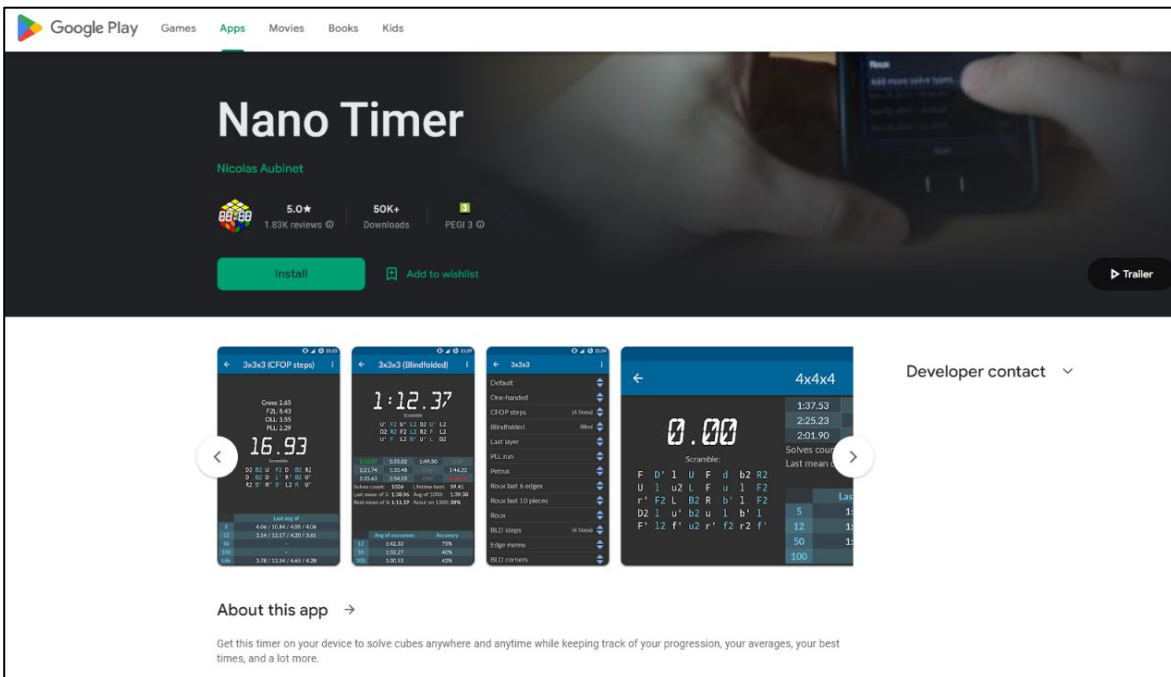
Google Play Games Apps Movies Books Kids

Nano Timer

Nicolas Aubinet

5.0★
1.83K reviews

50K+
Downloads

3
PEGI 3

Install

Add to wishlist

Trailer

3x3x3 (CFOP steps)

Cross: 2.65
F2L: 8.43
OLL: 3.55
PLL: 2.29

16.93

Scramble:

D2 B2 U F2 D B2 R2 D B2 D L R' B2 U' R2 B' R' D' L2 R U'

Last avg of
5 4.06 / 10.84 / 4.09 / 4.06
12 3.14 / 12.17 / 4.20 / 3.61
50 -
100 -
life 3.78 / 12.34 / 4.65 / 4.28

3x3x3 (Blindfolded)

1:12.37

Scramble:

U' F2 B' L2 B2 U' L2 D2 R2 F2 L2 R2 F L2 U F' L2 R' U' L D2

1:12.37 1:35.02 1:49.50
1:21.74 1:30.48 1:46.22
1:55.41 1:54.35

Solves count: 1026 Lifetime best: 59.41
Last mean of 3: 1:38.96 Avg of 1000: 1:39.38
Best mean of 3: 1:11.19 Accur on 1000: 38%

Avg of successes Accuracy
12 1:42.32 75%
50 1:32.27 40%
100 1:30.53 42%

3x3x3

Default
One-handed
CFOP steps (4 Steps)
Blindfolded Blind
Last layer
PLL run
Petrus
Roux last 6 edges
Roux last 10 pieces
Roux
BLD steps (4 Steps)
Edge memo
BLD corners

4x4x4

0.00

Scramble:

F D' l U F d b2 R2 U l u2 L F u l F2 r' F2 L B2 R b' l F2 D2 l u' b2 u l b' l F' l2 f' u2 r' f2 r2 f'

1:37.53
2:25.23
2:01.90
Solves cou
Last mean o

Las
5 1:
12 1:
50 1:
100

Developer contact

About this app →

Get this timer on your device to solve cubes anywhere and anytime while keeping track of your progression, your averages, your best times, and a lot more.